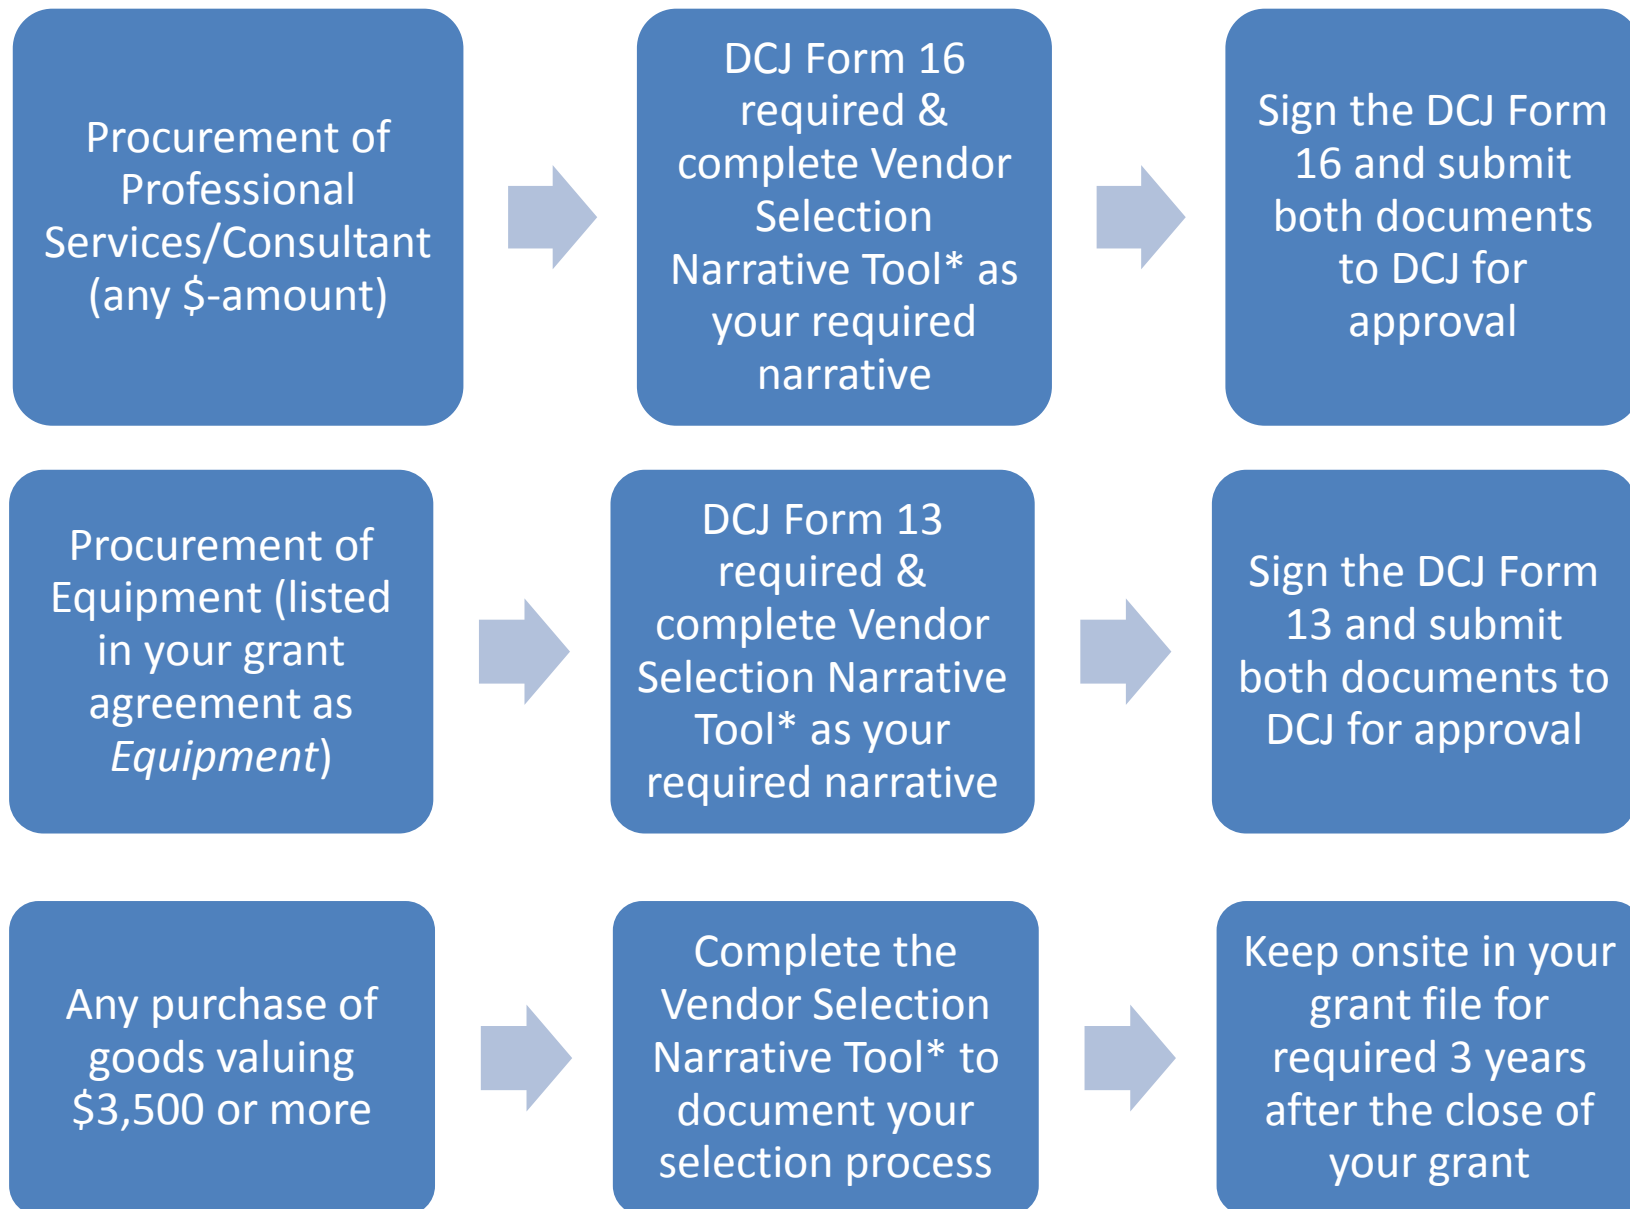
Procurement of Professional Services/Consultant (any $-amount)

DCJ Form 16 required & complete Vendor Selection Narrative Tool* as your required narrative

Sign the DCJ Form 16 and submit both documents to DCJ for approval

Procurement of Equipment (listed in your grant agreement as *Equipment*)

DCJ Form 13 required & complete Vendor Selection Narrative Tool* as your required narrative

Sign the DCJ Form 13 and submit both documents to DCJ for approval

Any purchase of goods valuing $3,500 or more

Complete the Vendor Selection Narrative Tool* to document your selection process

Keep onsite in your grant file for required 3 years after the close of your grant